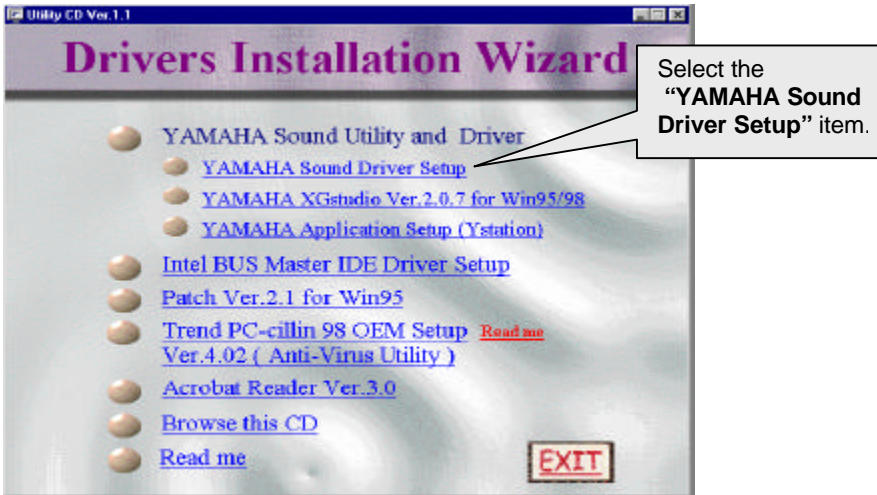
Utility CD Ver.1.1

Drivers Installation Wizard

Select the "YAMAHA Sound Driver Setup" item.

YAMAHA Sound Utility and Driver

YAMAHA Sound Driver Setup

YAMAHA XGstudio Ver.2.0.7 for Win95/98

YAMAHA Application Setup (Ystation)

Intel BUS Master IDE Driver Setup

Patch Ver.2.1 for Win95

Trend PC-cillin 98 OEM Setup Read me
Ver.4.02 ( Anti-Virus Utility )

Acrobat Reader Ver.3.0

Browse this CD

Read me

EXIT